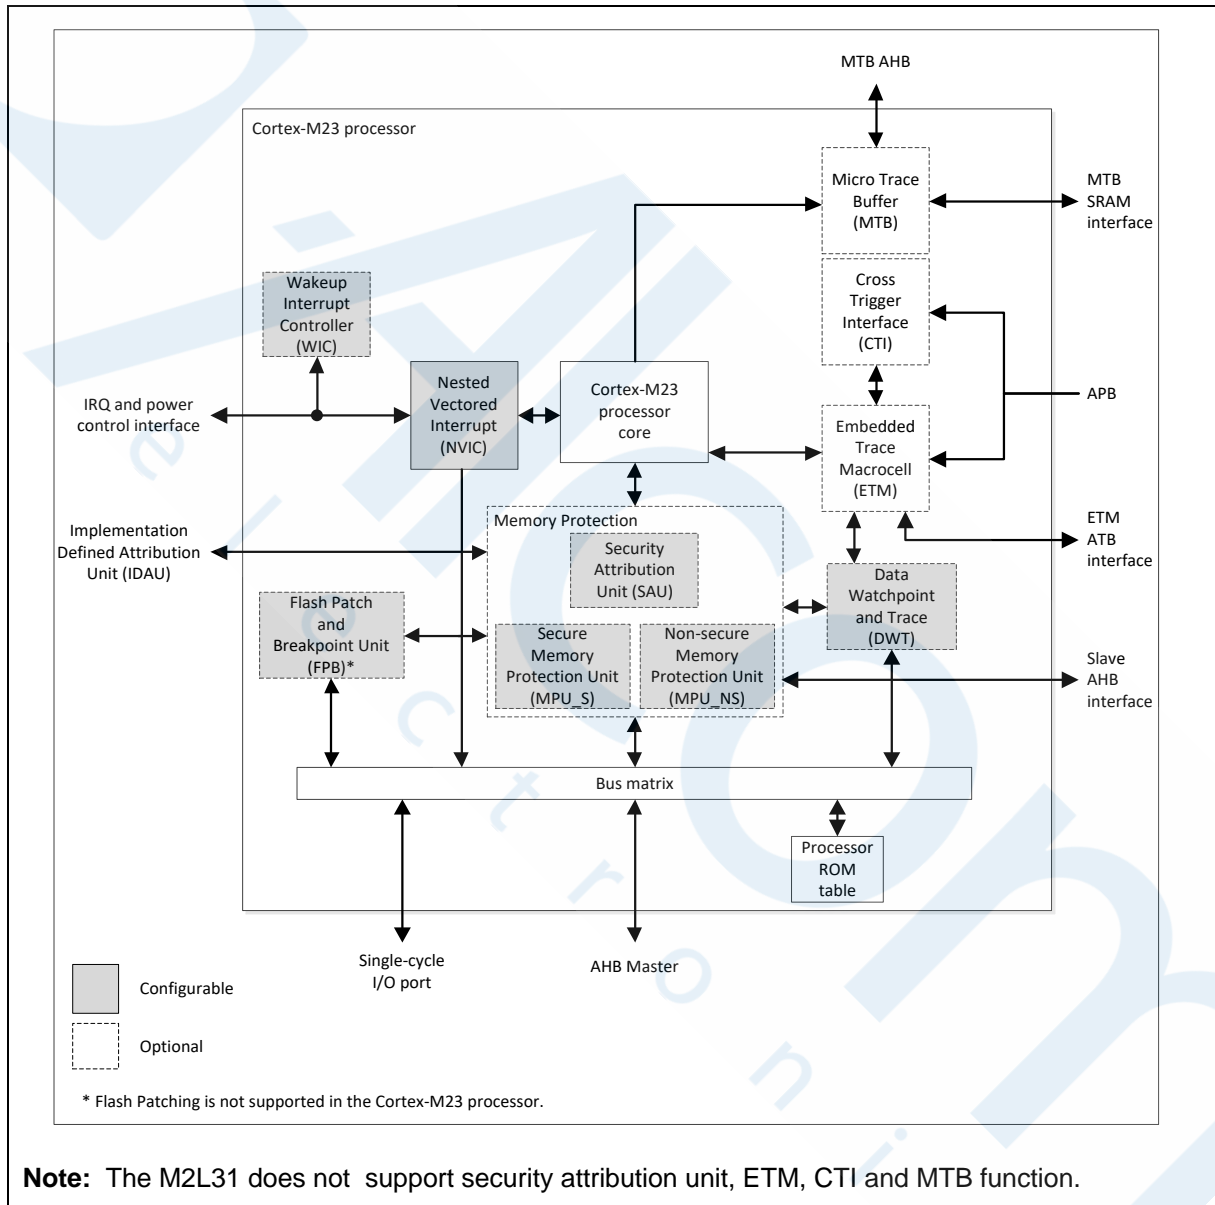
MTB AHB

Cortex-M23 processor

Micro Trace Buffer (MTB)

MTB SRAM interface

Cross Trigger Interface (CTI)

Wakeup Interrupt Controller (WIC)

APB

IRQ and power control interface

Nested Vectored Interrupt (NVIC)

Cortex-M23 processor core

Embedded Trace Macrocell (ETM)

Implementation Defined Attribution Unit (IDAU)

Memory Protection

Security Attribution Unit (SAU)

ETM ATB interface

Flash Patch and Breakpoint Unit (FPB)*

Data Watchpoint and Trace (DWT)

Secure Memory Protection Unit (MPU_S)

Non-secure Memory Protection Unit (MPU_NS)

Slave AHB interface

Bus matrix

Processor ROM table

Single-cycle I/O port

AHB Master

Configurable

Optional

* Flash Patching is not supported in the Cortex-M23 processor.

**Note:** The M2L31 does not support security attribution unit, ETM, CTI and MTB function.